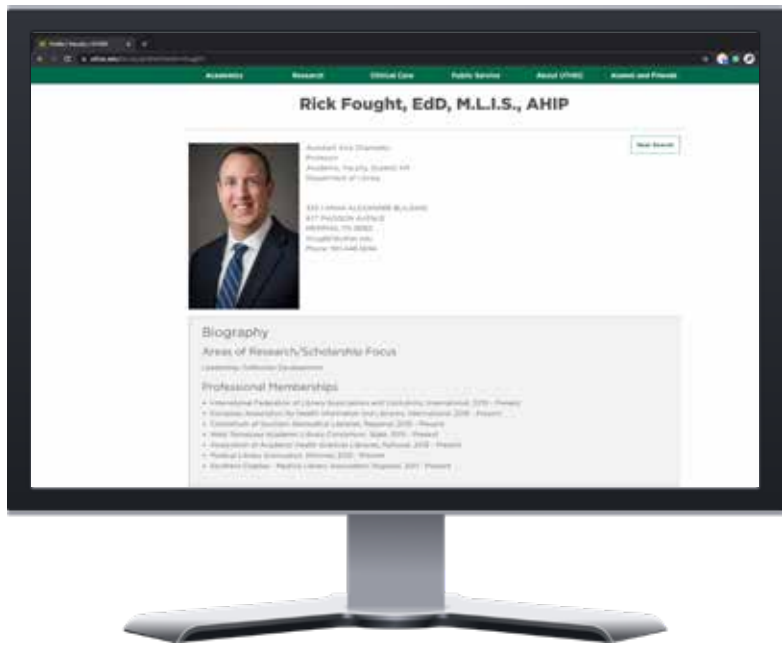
Academics Research Clinical Care Public Service About UTHSC Alumni and Friends

Rick Fought, EdD, M.L.I.S., AHIP

New Search

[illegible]

Biography

Areas of Research/Scholarship Focus

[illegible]

Professional Memberships

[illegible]